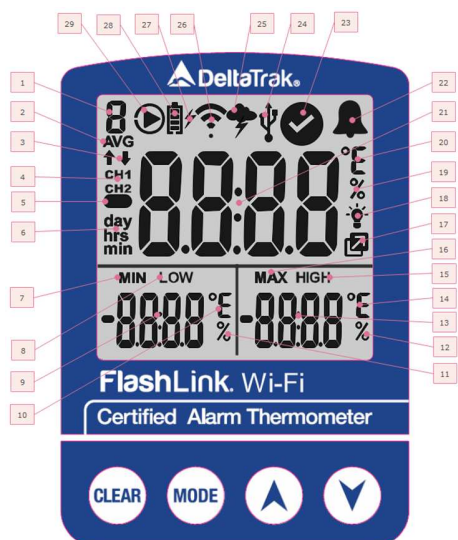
29 28 27 26 25 24 23

DeltaTrak

1
2
3
4
5
6

8
AVG
CH1
CH2
day
hrs
min

8888
°C
°F
%

22
21
20
19
18
17
16

MIN LOW
-888.8 °C °F %

MAX HIGH
-888.8 °C °F %

7
8
9
10

15
14
13
12
11

FlashLink. Wi-Fi
Certified Alarm Thermometer

CLEAR
MODE